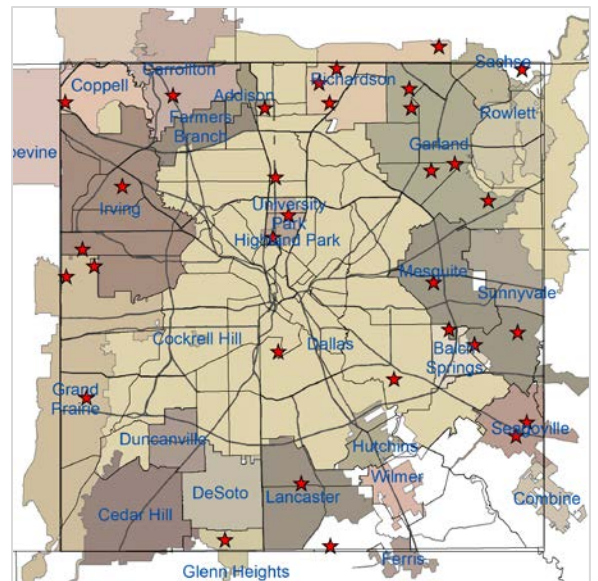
Coppell
Carrollton
Addison
Richardson
Sachse
Farmers Branch
Rowlett
pevine
Garland
Irving
University Park
Highland Park
Mesquite
Sunnyvale
Cockrell Hill
Dallas
Balch Springs
Grand Prairie
Duncanville
Seagoville
Hutchins
Wilmer
DeSoto
Lancaster
Combine
Cedar Hill
Ferris
Glenn Heights